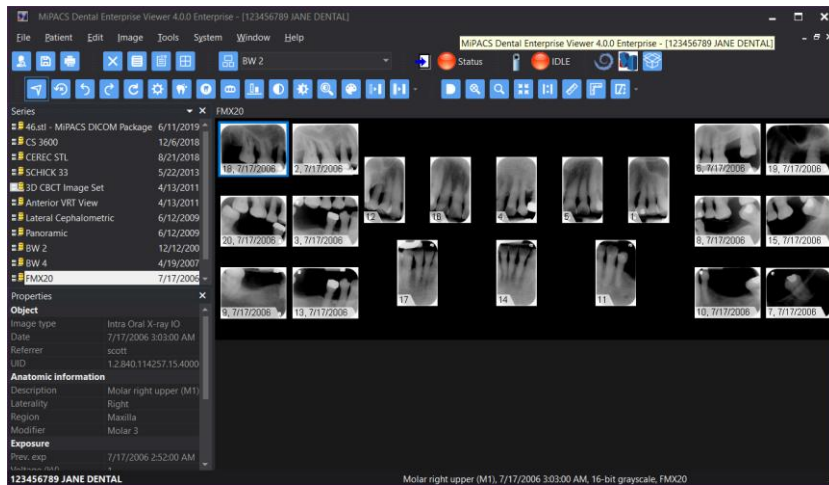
MiPACS Dental Enterprise Viewer 4.0.0 Enterprise - [123456789 JANE DENTAL]

File Patient Edit Image Tools System Window Help

MiPACS Dental Enterprise Viewer 4.0.0 Enterprise - [123456789 JANE DENTAL]

BW 2

Status

IDLE

Series

FMX20

| | |
|---|---|
| 46.stl - MiPACS DICOM Package | 6/11/2019 |
| CS 3600 | 12/6/2018 |
| CEREC STL | 8/21/2018 |
| SCHICK 33 | 5/22/2013 |
| 3D CBCT Image Set | 4/13/2011 |
| Anterior VRT View | 4/13/2011 |
| Lateral Cephalometric | 6/12/2009 |
| Panoramic | 6/12/2009 |
| BW 2 | 12/12/200 |
| BW 4 | 4/19/2007 |
| FMX20 | 7/17/2006 |

Properties

Object

| | |
|---|---|
| Image type | Intra Oral X-ray IO |
| Date | 7/17/2006 3:03:00 AM |
| Referrer | scott |
| UID | 1.2.840.114257.15.4000 |

Anatomic information

| | |
|---|---|
| Description | Molar right upper (M1) |
| Laterality | Right |
| Region | Maxilla |
| Modifier | Molar 3 |

Exposure

| | |
|---|---|
| Prev. exp | 7/17/2006 2:52:00 AM |
| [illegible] | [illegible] |

18, 7/17/2006 2, 7/17/2006 12 18 4 5 1 6, 7/17/2006 19, 7/17/2006

20, 7/17/2006 3, 7/17/2006 8, 7/17/2006 15, 7/17/2006

17 14 11

9, 7/17/2006 13, 7/17/2006 10, 7/17/2006 7, 7/17/2006

123456789 JANE DENTAL

Molar right upper (M1), 7/17/2006 3:03:00 AM, 16-bit grayscale, FMX20